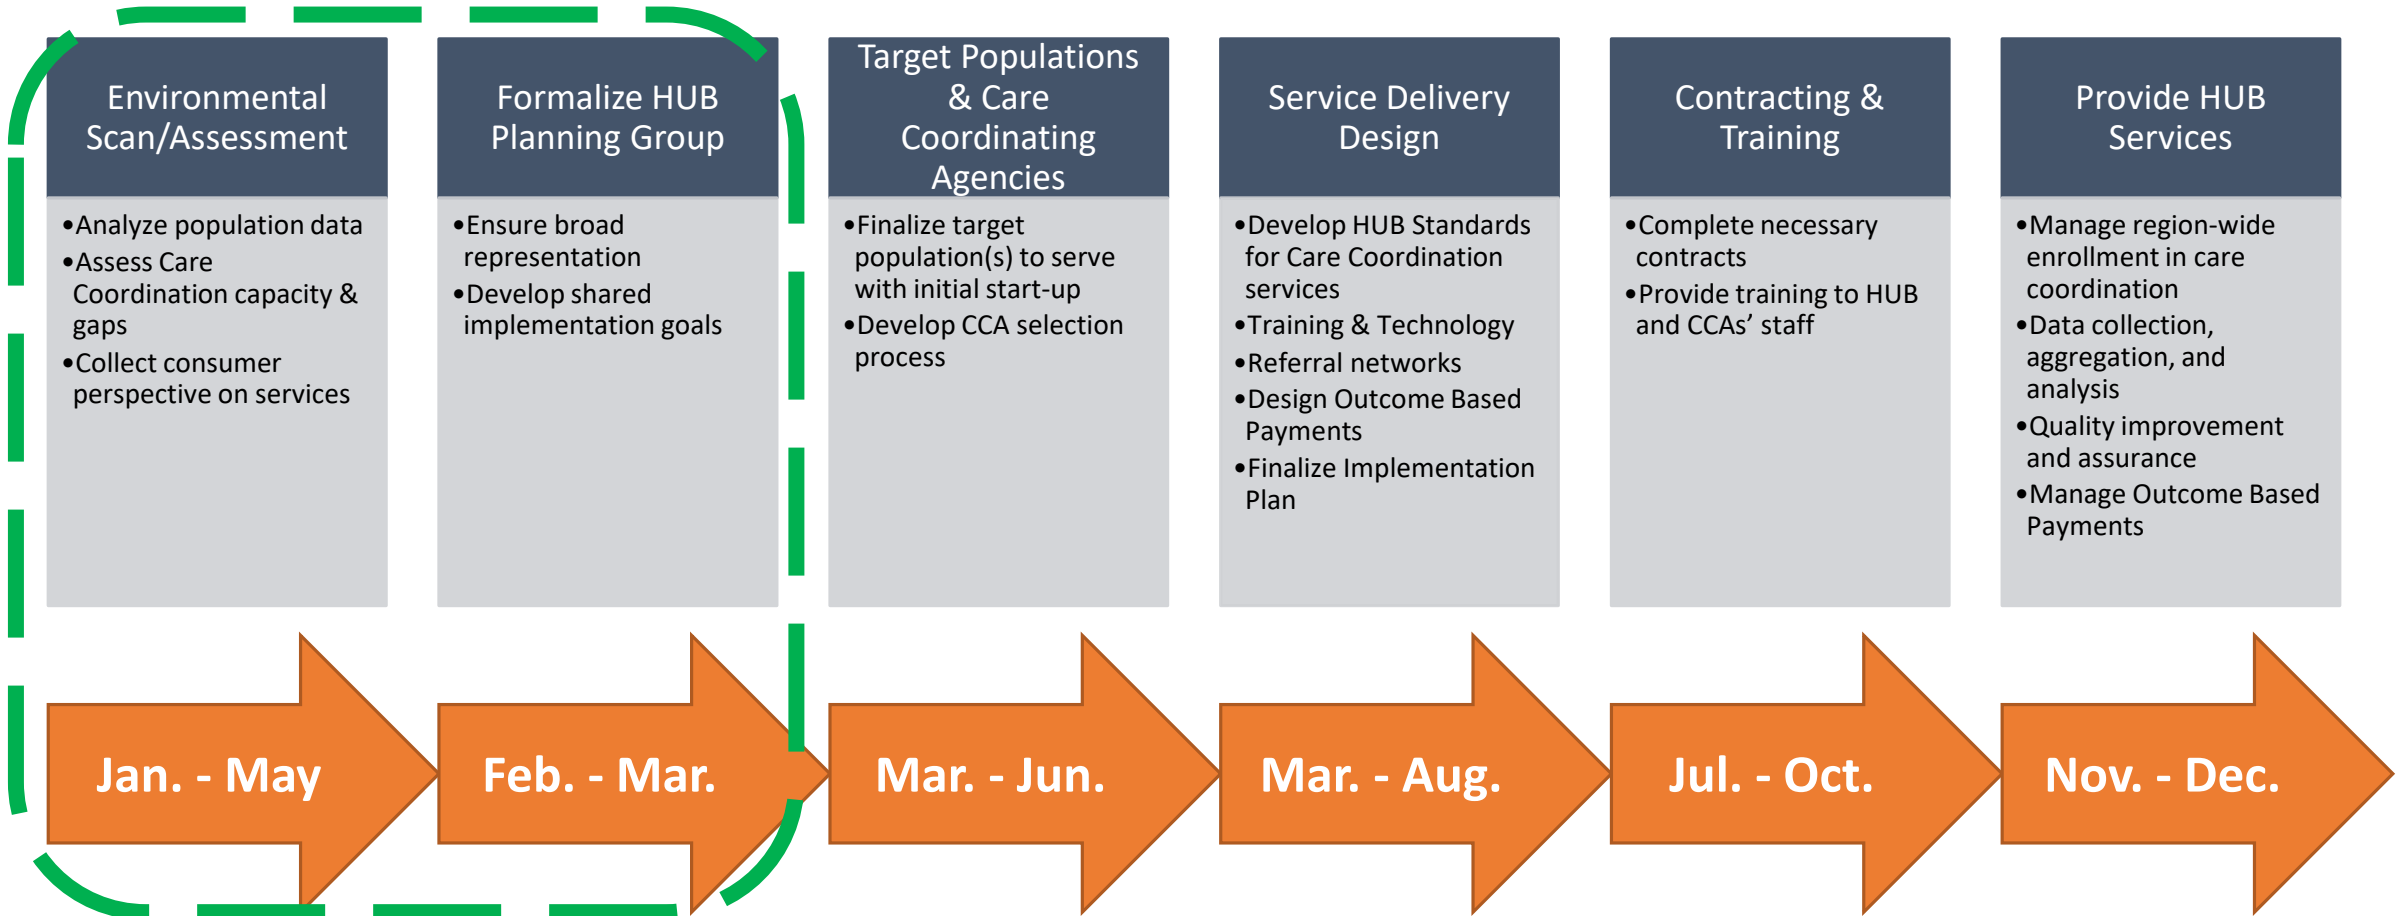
Environmental Scan/Assessment

•Analyze population data
•Assess Care Coordination capacity & gaps
•Collect consumer perspective on services

Jan. - May

Formalize HUB Planning Group

•Ensure broad representation
•Develop shared implementation goals

Feb. - Mar.

Target Populations & Care Coordinating Agencies

•Finalize target population(s) to serve with initial start-up
•Develop CCA selection process

Mar. - Jun.

Service Delivery Design

•Develop HUB Standards for Care Coordination services
•Training & Technology
•Referral networks
•Design Outcome Based Payments
•Finalize Implementation Plan

Mar. - Aug.

Contracting & Training

•Complete necessary contracts
•Provide training to HUB and CCAs' staff

Jul. - Oct.

Provide HUB Services

•Manage region-wide enrollment in care coordination
•Data collection, aggregation, and analysis
•Quality improvement and assurance
•Manage Outcome Based Payments

Nov. - Dec.